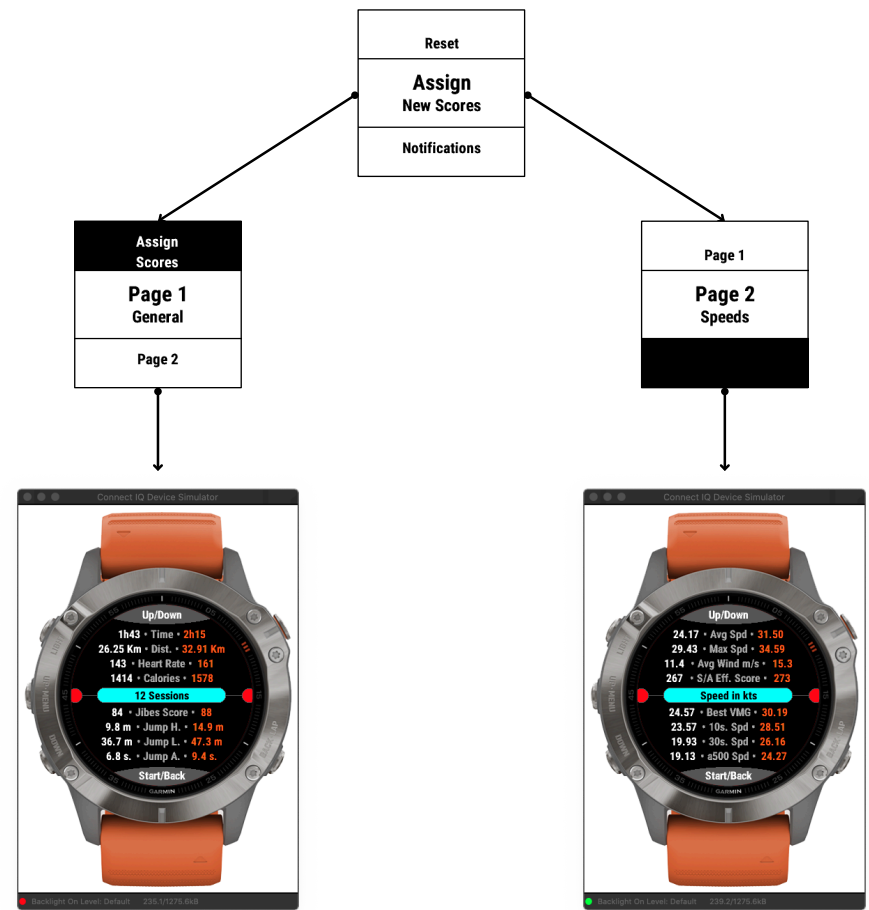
Reset

Assign
New Scores

Notifications

Assign
Scores

Page 1
General

Page 2

Page 1

Page 2
Speeds

Connect IQ Device Simulator

Up/Down

1h43 • Time • 2h15
26.25 Km • Dist. • 32.91 Km
143 • Heart Rate • 161
1414 • Calories • 1578
12 Sessions
84 • Jibes Score • 88
9.8 m • Jump H. • 14.9 m
36.7 m • Jump L. • 47.3 m
6.8 s. • Jump A. • 9.4 s.

Start/Back

GARMIN

Backlight On Level: Default 235.1/1275.6kB

Connect IQ Device Simulator

Up/Down

24.17 • Avg Spd • 31.50
29.43 • Max Spd • 34.59
11.4 • Avg Wind m/s • 15.3
267 • S/A Eff. Score • 273
Speed in kts
24.57 • Best VMG • 30.19
23.57 • 10s. Spd • 28.51
19.93 • 30s. Spd • 26.16
19.13 • a500 Spd • 24.27

Start/Back

GARMIN

Backlight On Level: Default 239.2/1275.6kB